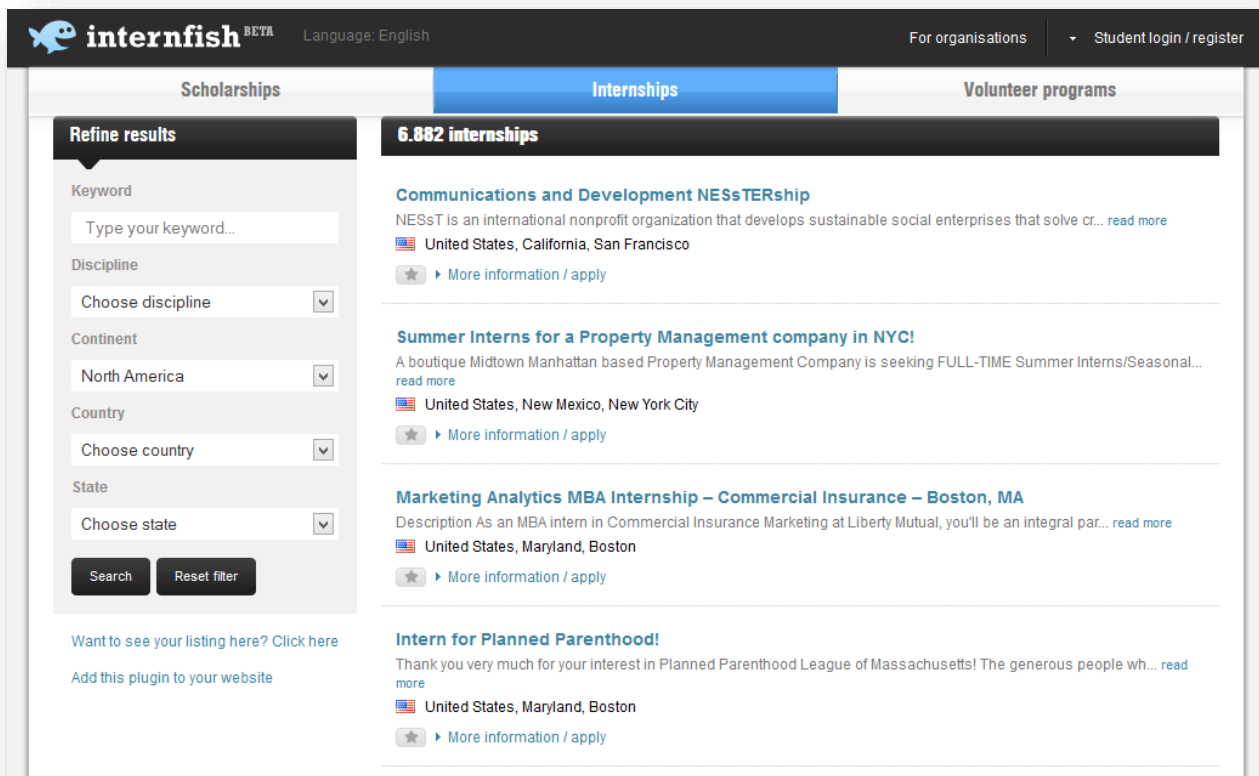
internfish BETA Language: English

For organisations

Student login / register

Scholarships

Internships

Volunteer programs

Refine results

Keyword

Type your keyword...

Discipline

Choose discipline

Continent

North America

Country

Choose country

State

Choose state

Search

Reset filter

Want to see your listing here? Click here

Add this plugin to your website

6.882 internships

Communications and Development NESsTERship

NESsT is an international nonprofit organization that develops sustainable social enterprises that solve cr... read more

United States, California, San Francisco

More information / apply

Summer Interns for a Property Management company in NYC!

A boutique Midtown Manhattan based Property Management Company is seeking FULL-TIME Summer Interns/Seasonal... read more

United States, New Mexico, New York City

More information / apply

Marketing Analytics MBA Internship – Commercial Insurance – Boston, MA

Description As an MBA intern in Commercial Insurance Marketing at Liberty Mutual, you'll be an integral par... read more

United States, Maryland, Boston

More information / apply

Intern for Planned Parenthood!

Thank you very much for your interest in Planned Parenthood League of Massachusetts! The generous people wh... read more

United States, Maryland, Boston

More information / apply